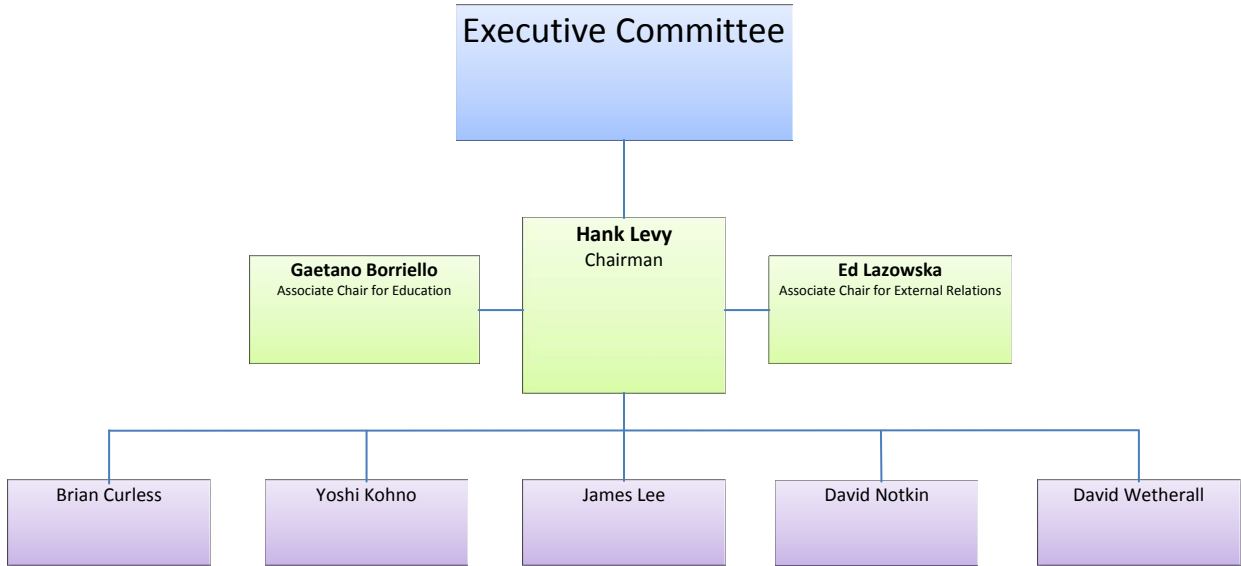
Executive Committee

Gaetano Borriello
Associate Chair for Education

Hank Levy
Chairman

Ed Lazowska
Associate Chair for External Relations

Brian Curless

Yoshi Kohno

James Lee

David Notkin

David Wetherall